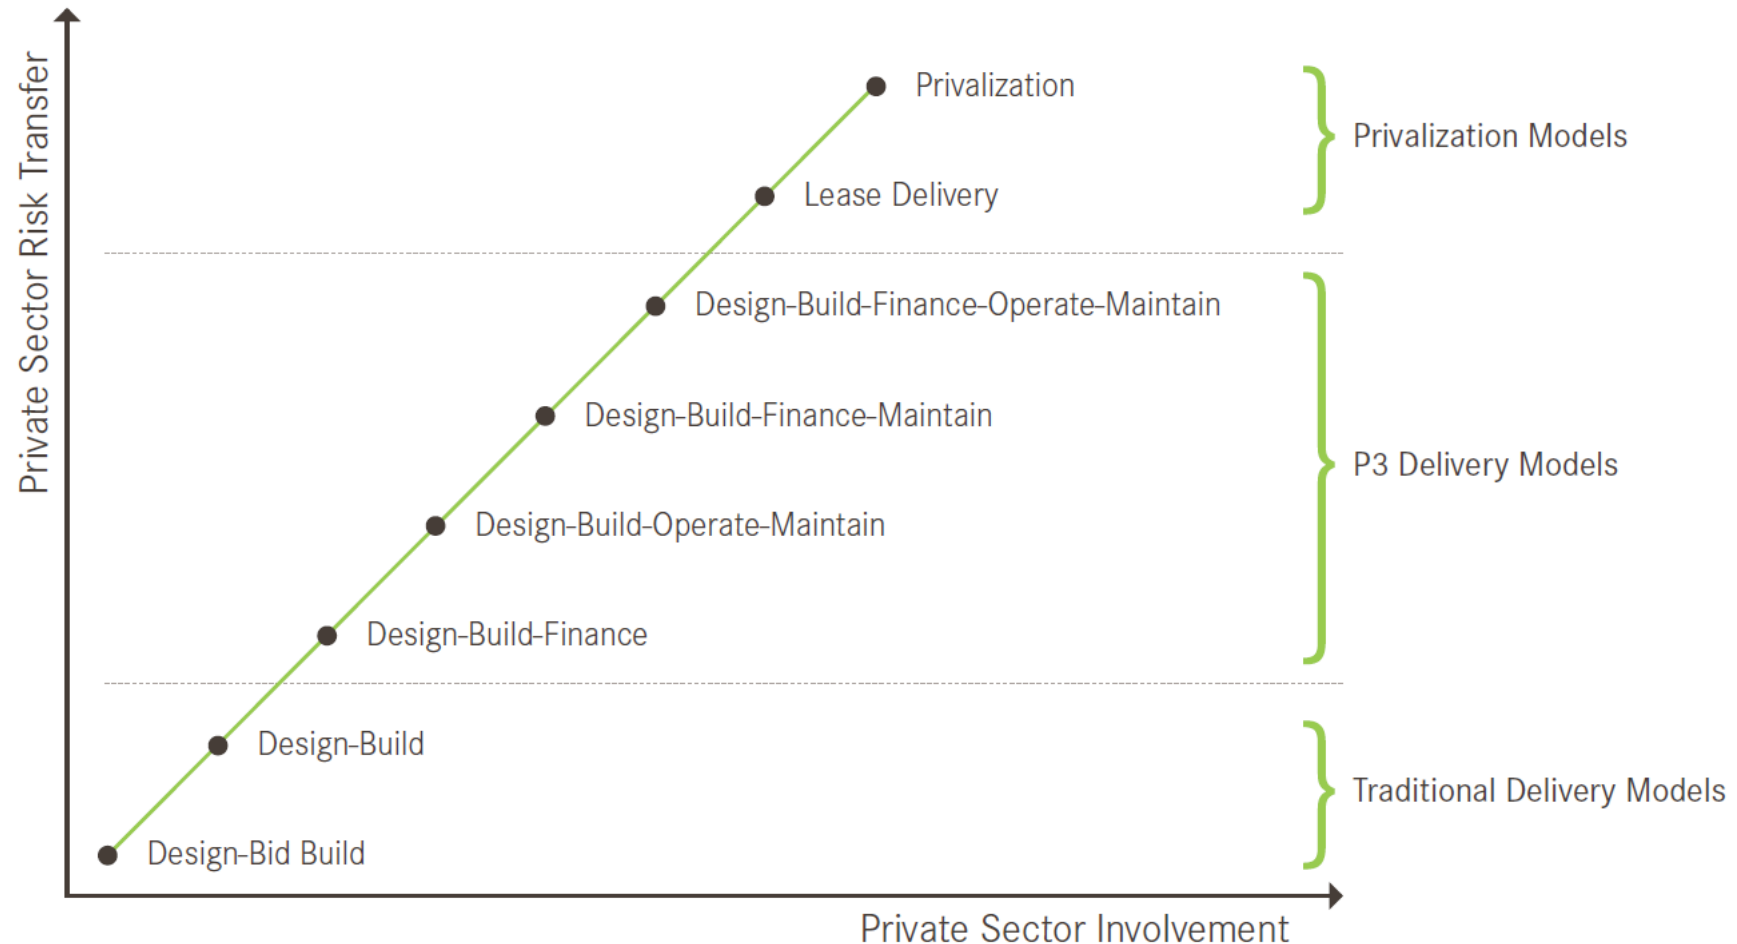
Private Sector Risk Transfer

Privalization

Lease Delivery

Privalization Models

Design-Build-Finance-Operate-Maintain

Design-Build-Finance-Maintain

P3 Delivery Models

Design-Build-Operate-Maintain

Design-Build-Finance

Design-Build

Traditional Delivery Models

Design-Bid Build

Private Sector Involvement